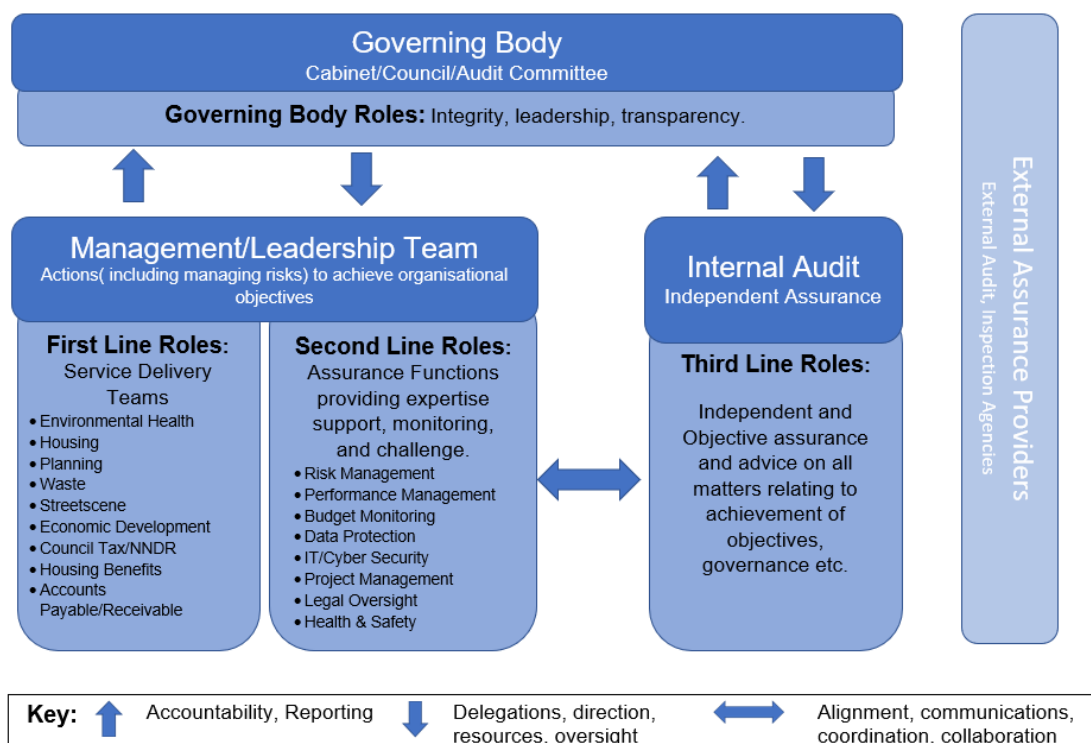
Governing Body
Cabinet/Council/Audit Committee

Governing Body Roles: Integrity, leadership, transparency.

Management/Leadership Team
Actions( including managing risks) to achieve organisational objectives

First Line Roles:
Service Delivery Teams
• Environmental Health
• Housing
• Planning
• Waste
• Streetscene
• Economic Development
• Council Tax/NNDR
• Housing Benefits
• Accounts Payable/Receivable

Second Line Roles:
Assurance Functions providing expertise support, monitoring, and challenge.
• Risk Management
• Performance Management
• Budget Monitoring
• Data Protection
• IT/Cyber Security
• Project Management
• Legal Oversight
• Health & Safety

Internal Audit
Independent Assurance

Third Line Roles:
Independent and Objective assurance and advice on all matters relating to achievement of objectives, governance etc.

External Assurance Providers
External Audit, Inspection Agencies

Key: Accountability, Reporting Delegations, direction, resources, oversight Alignment, communications, coordination, collaboration